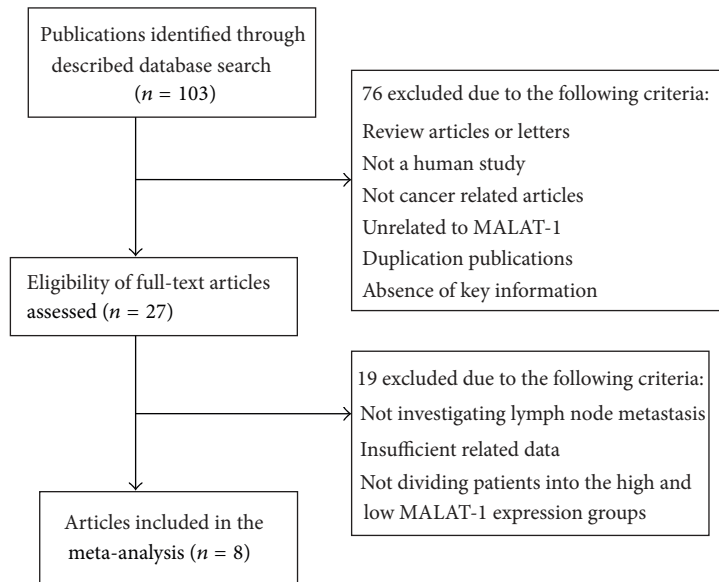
Publications identified through described database search ($n = 103$)

76 excluded due to the following criteria:
Review articles or letters
Not a human study
Not cancer related articles
Unrelated to MALAT-1
Duplication publications
Absence of key information

Eligibility of full-text articles assessed ($n = 27$)

19 excluded due to the following criteria:
Not investigating lymph node metastasis
Insufficient related data
Not dividing patients into the high and low MALAT-1 expression groups

Articles included in the meta-analysis ($n = 8$)